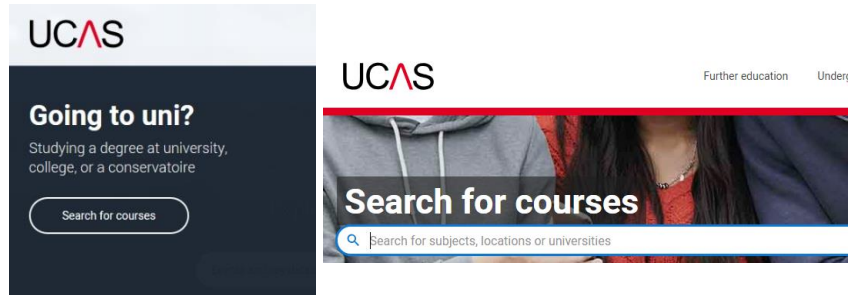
UCAS

Going to uni?

Studying a degree at university, college, or a conservatoire

Search for courses

UCAS

Further education

Underg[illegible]

Search for courses

Search for subjects, locations or universities